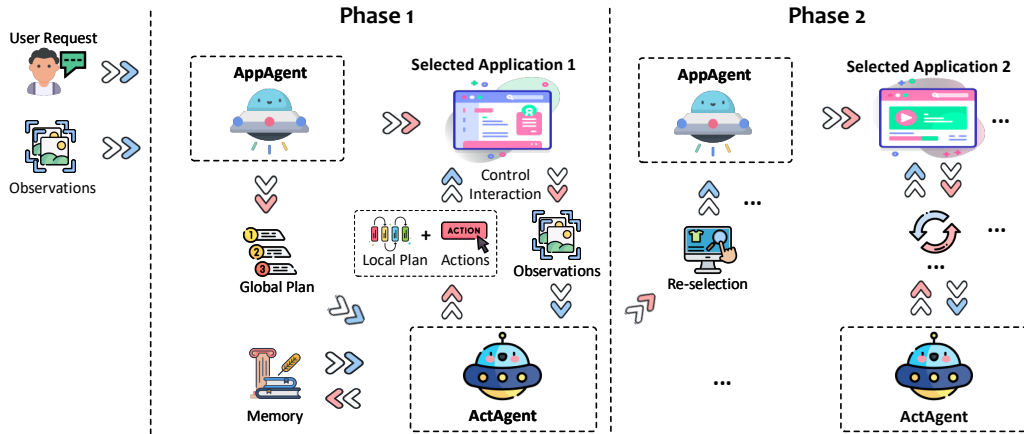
User Request

Observations

Phase 1

AppAgent

Selected Application 1

Control Interaction

Global Plan

1

2

3

Local Plan + Actions

ACTION

Observations

Memory

ActAgent

Phase 2

AppAgent

Selected Application 2

...

...

Re-selection

...

...

...

...

ActAgent